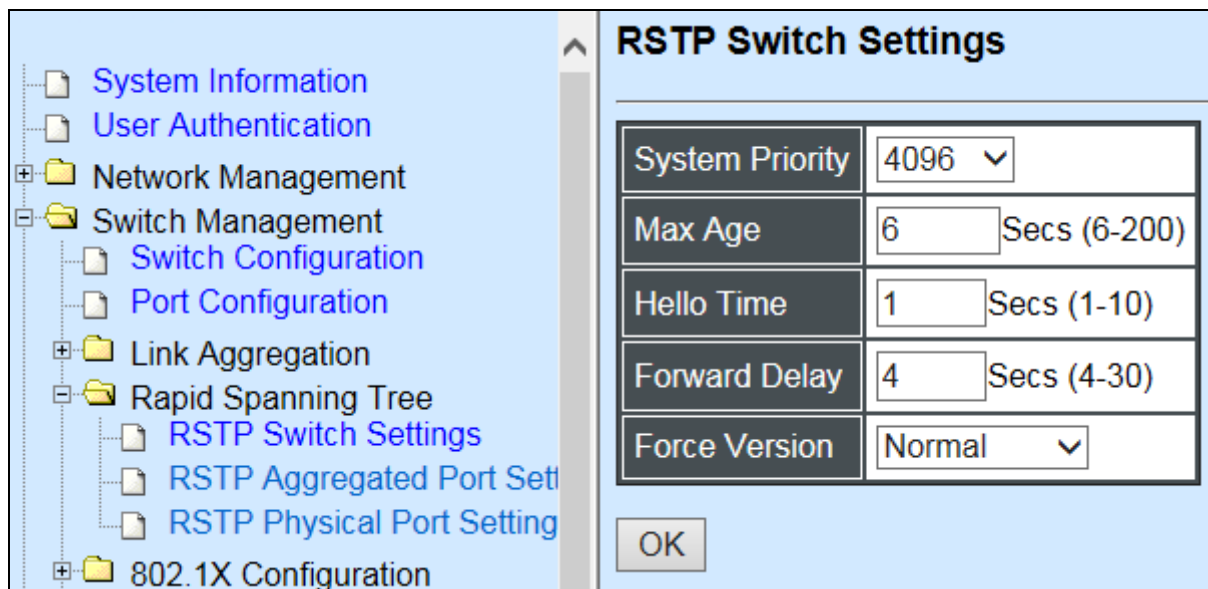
System Information
User Authentication
Network Management
Switch Management
Switch Configuration
Port Configuration
Link Aggregation
Rapid Spanning Tree
RSTP Switch Settings
RSTP Aggregated Port Sett
RSTP Physical Port Setting
802.1X Configuration

RSTP Switch Settings

| System Priority | 4096 |
|---|---|
| Max Age | 6 Secs (6-200) |
| Hello Time | 1 Secs (1-10) |
| Forward Delay | 4 Secs (4-30) |
| Force Version | Normal |

OK